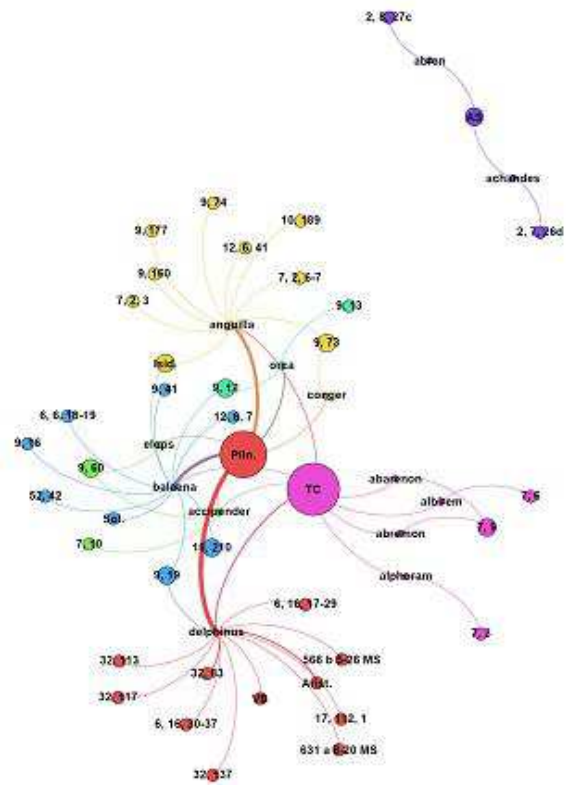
2, 8, 27c
abren
AC
achandes
2, 7, 26d
9, 74
10, 189
9, 177
12, 6, 41
9, 160
7, 2, 6-7
7, 2, 3
anguila
9, 13
9, 78
Isid.
orca
9, 81
9, 12
conger
6, 6, 18-19
12, 8, 7
elops
9, 36
Plin.
9, 60
balaena
TC
abarenon
7, 5
albirem
52, 42
accipender
7, 9
Sol.
abrenon
7, 10
alpheram
11, 210
9, 39
7, 2
6, 16, 17-29
delphinus
32, 13
568 b 6-26 MS
32, 83
32, 117
Arist.
V8
17, 112, 1
6, 16, 30-37
631 a 8-20 MS
32, 137